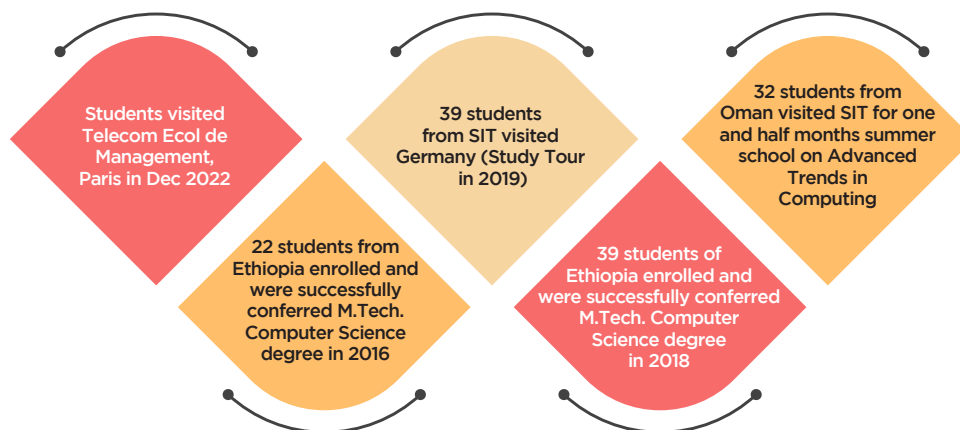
Students visited Telecom Ecol de Management, Paris in Dec 2022

22 students from Ethiopia enrolled and were successfully conferred M.Tech. Computer Science degree in 2016

39 students from SIT visited Germany (Study Tour in 2019)

39 students of Ethiopia enrolled and were successfully conferred M.Tech. Computer Science degree in 2018

32 students from Oman visited SIT for one and half months summer school on Advanced Trends in Computing